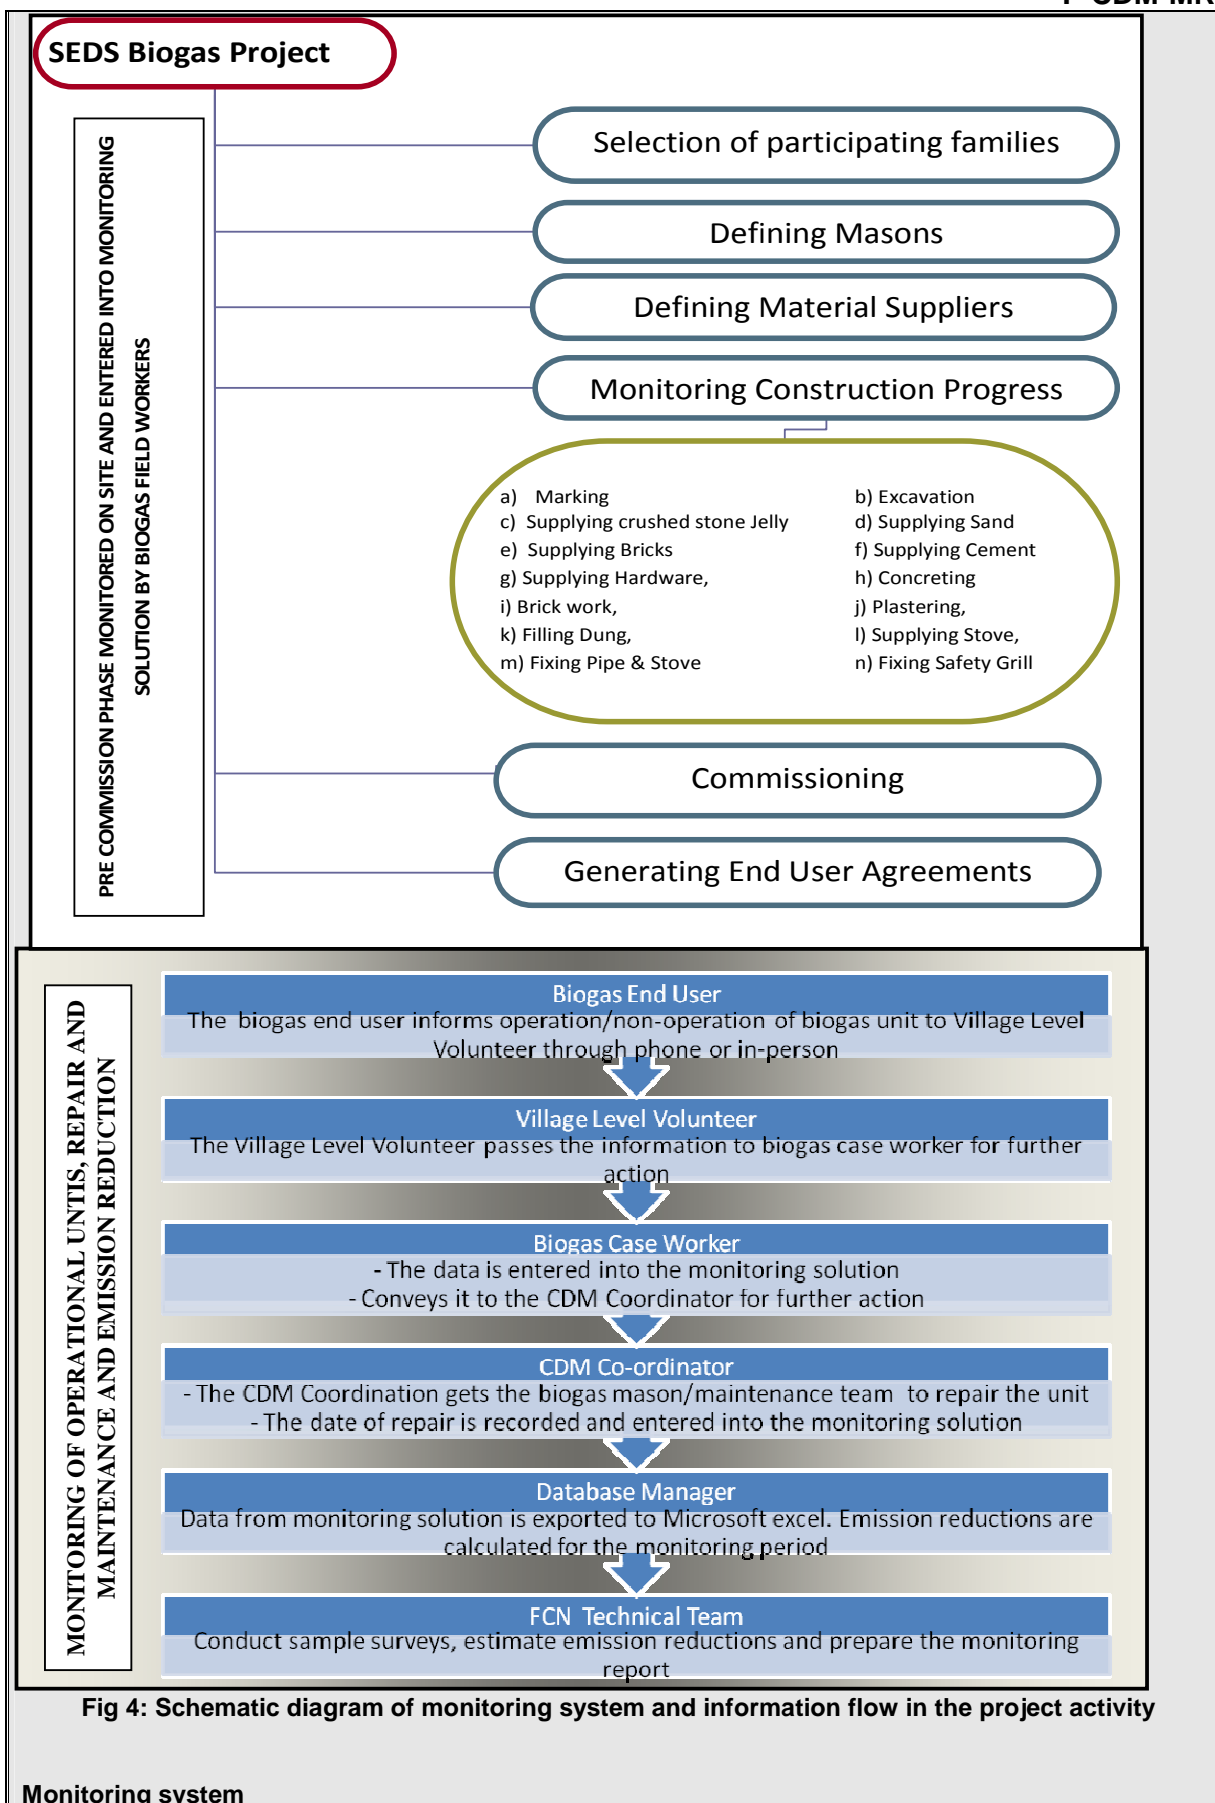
SEDS Biogas Project

PRE COMMISSION PHASE MONITORED ON SITE AND ENTERED INTO MONITORING SOLUTION BY BIOGAS FIELD WORKERS

Selection of participating families

Defining Masons

Defining Material Suppliers

Monitoring Construction Progress

a) Marking
b) Excavation
c) Supplying crushed stone Jelly
d) Supplying Sand
e) Supplying Bricks
f) Supplying Cement
g) Supplying Hardware,
h) Concreting
i) Brick work,
j) Plastering,
k) Filling Dung,
l) Supplying Stove,
m) Fixing Pipe & Stove
n) Fixing Safety Grill

Commissioning

Generating End User Agreements

MONITORING OF OPERATIONAL UNTIS, REPAIR AND MAINTENANCE AND EMISSION REDUCTION

Biogas End User
The biogas end user informs operation/non-operation of biogas unit to Village Level Volunteer through phone or in-person

Village Level Volunteer
The Village Level Volunteer passes the information to biogas case worker for further action

Biogas Case Worker
- The data is entered into the monitoring solution
- Conveys it to the CDM Coordinator for further action

CDM Co-ordinator
- The CDM Coordination gets the biogas mason/maintenance team to repair the unit
- The date of repair is recorded and entered into the monitoring solution

Database Manager
Data from monitoring solution is exported to Microsoft excel. Emission reductions are calculated for the monitoring period

FCN Technical Team
Conduct sample surveys, estimate emission reductions and prepare the monitoring report

Fig 4: Schematic diagram of monitoring system and information flow in the project activity

Monitoring system